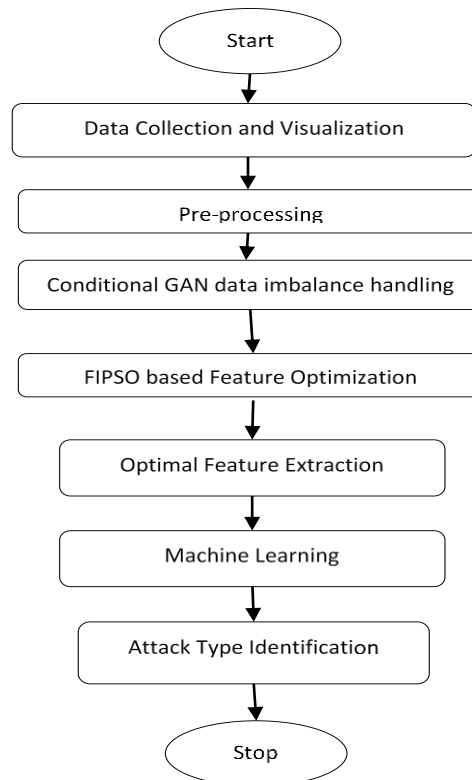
Start

Data Collection and Visualization

Pre-processing

Conditional GAN data imbalance handling

FIPSO based Feature Optimization

Optimal Feature Extraction

Machine Learning

Attack Type Identification

Stop